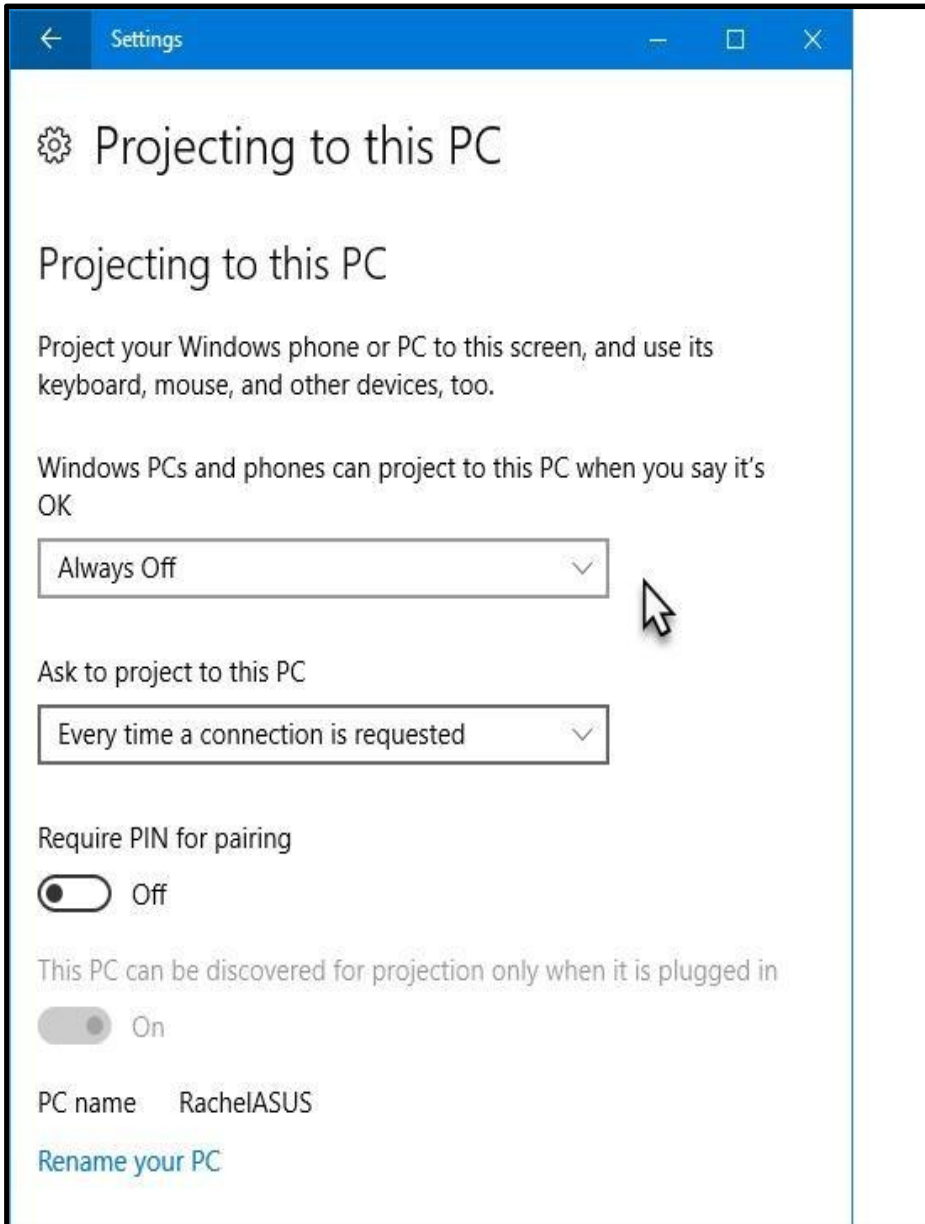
Settings

Projecting to this PC

Projecting to this PC

Project your Windows phone or PC to this screen, and use its keyboard, mouse, and other devices, too.

Windows PCs and phones can project to this PC when you say it's OK

Always Off

Ask to project to this PC

Every time a connection is requested

Require PIN for pairing

Off

This PC can be discovered for projection only when it is plugged in

On

PC name RachelASUS

Rename your PC